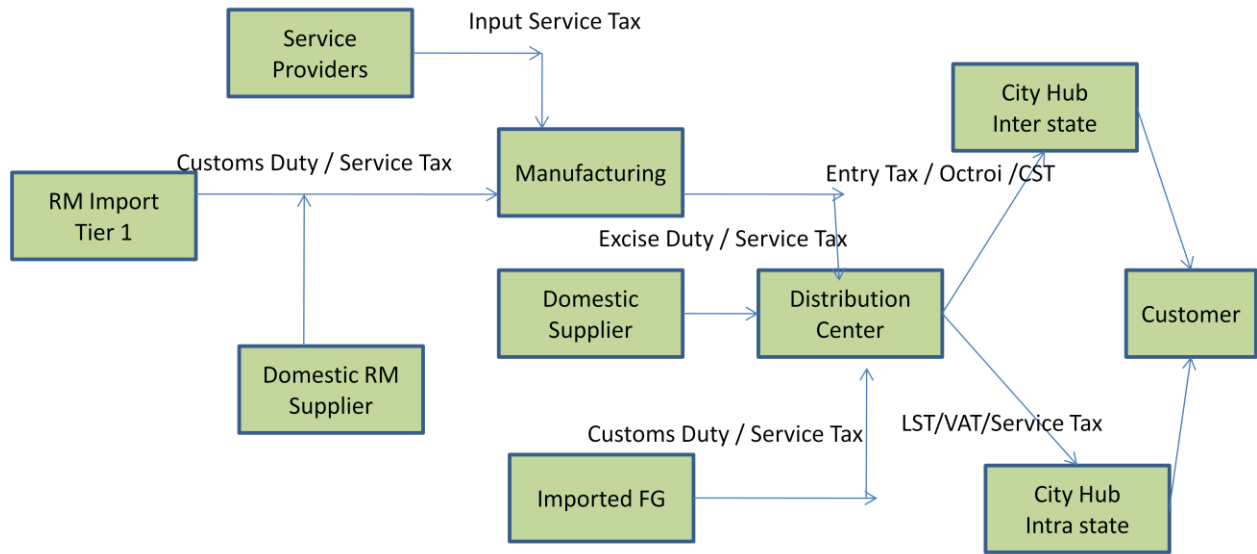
Service Providers

Input Service Tax

City Hub Inter state

Customs Duty / Service Tax

Manufacturing

Entry Tax / Octroi /CST

RM Import Tier 1

Excise Duty / Service Tax

Domestic Supplier

Distribution Center

Customer

Domestic RM Supplier

LST/VAT/Service Tax

Customs Duty / Service Tax

Imported FG

City Hub Intra state